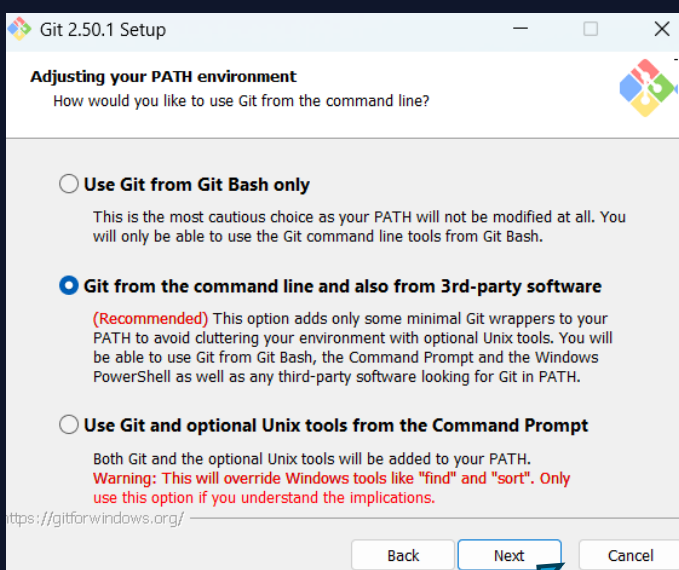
Git 2.50.1 Setup

Adjusting your PATH environment
How would you like to use Git from the command line?

Use Git from Git Bash only

This is the most cautious choice as your PATH will not be modified at all. You will only be able to use the Git command line tools from Git Bash.

Git from the command line and also from 3rd-party software

(Recommended) This option adds only some minimal Git wrappers to your PATH to avoid cluttering your environment with optional Unix tools. You will be able to use Git from Git Bash, the Command Prompt and the Windows PowerShell as well as any third-party software looking for Git in PATH.

Use Git and optional Unix tools from the Command Prompt

Both Git and the optional Unix tools will be added to your PATH.
Warning: This will override Windows tools like "find" and "sort". Only use this option if you understand the implications.

ttps://gitforwindows.org/

Back Next Cancel